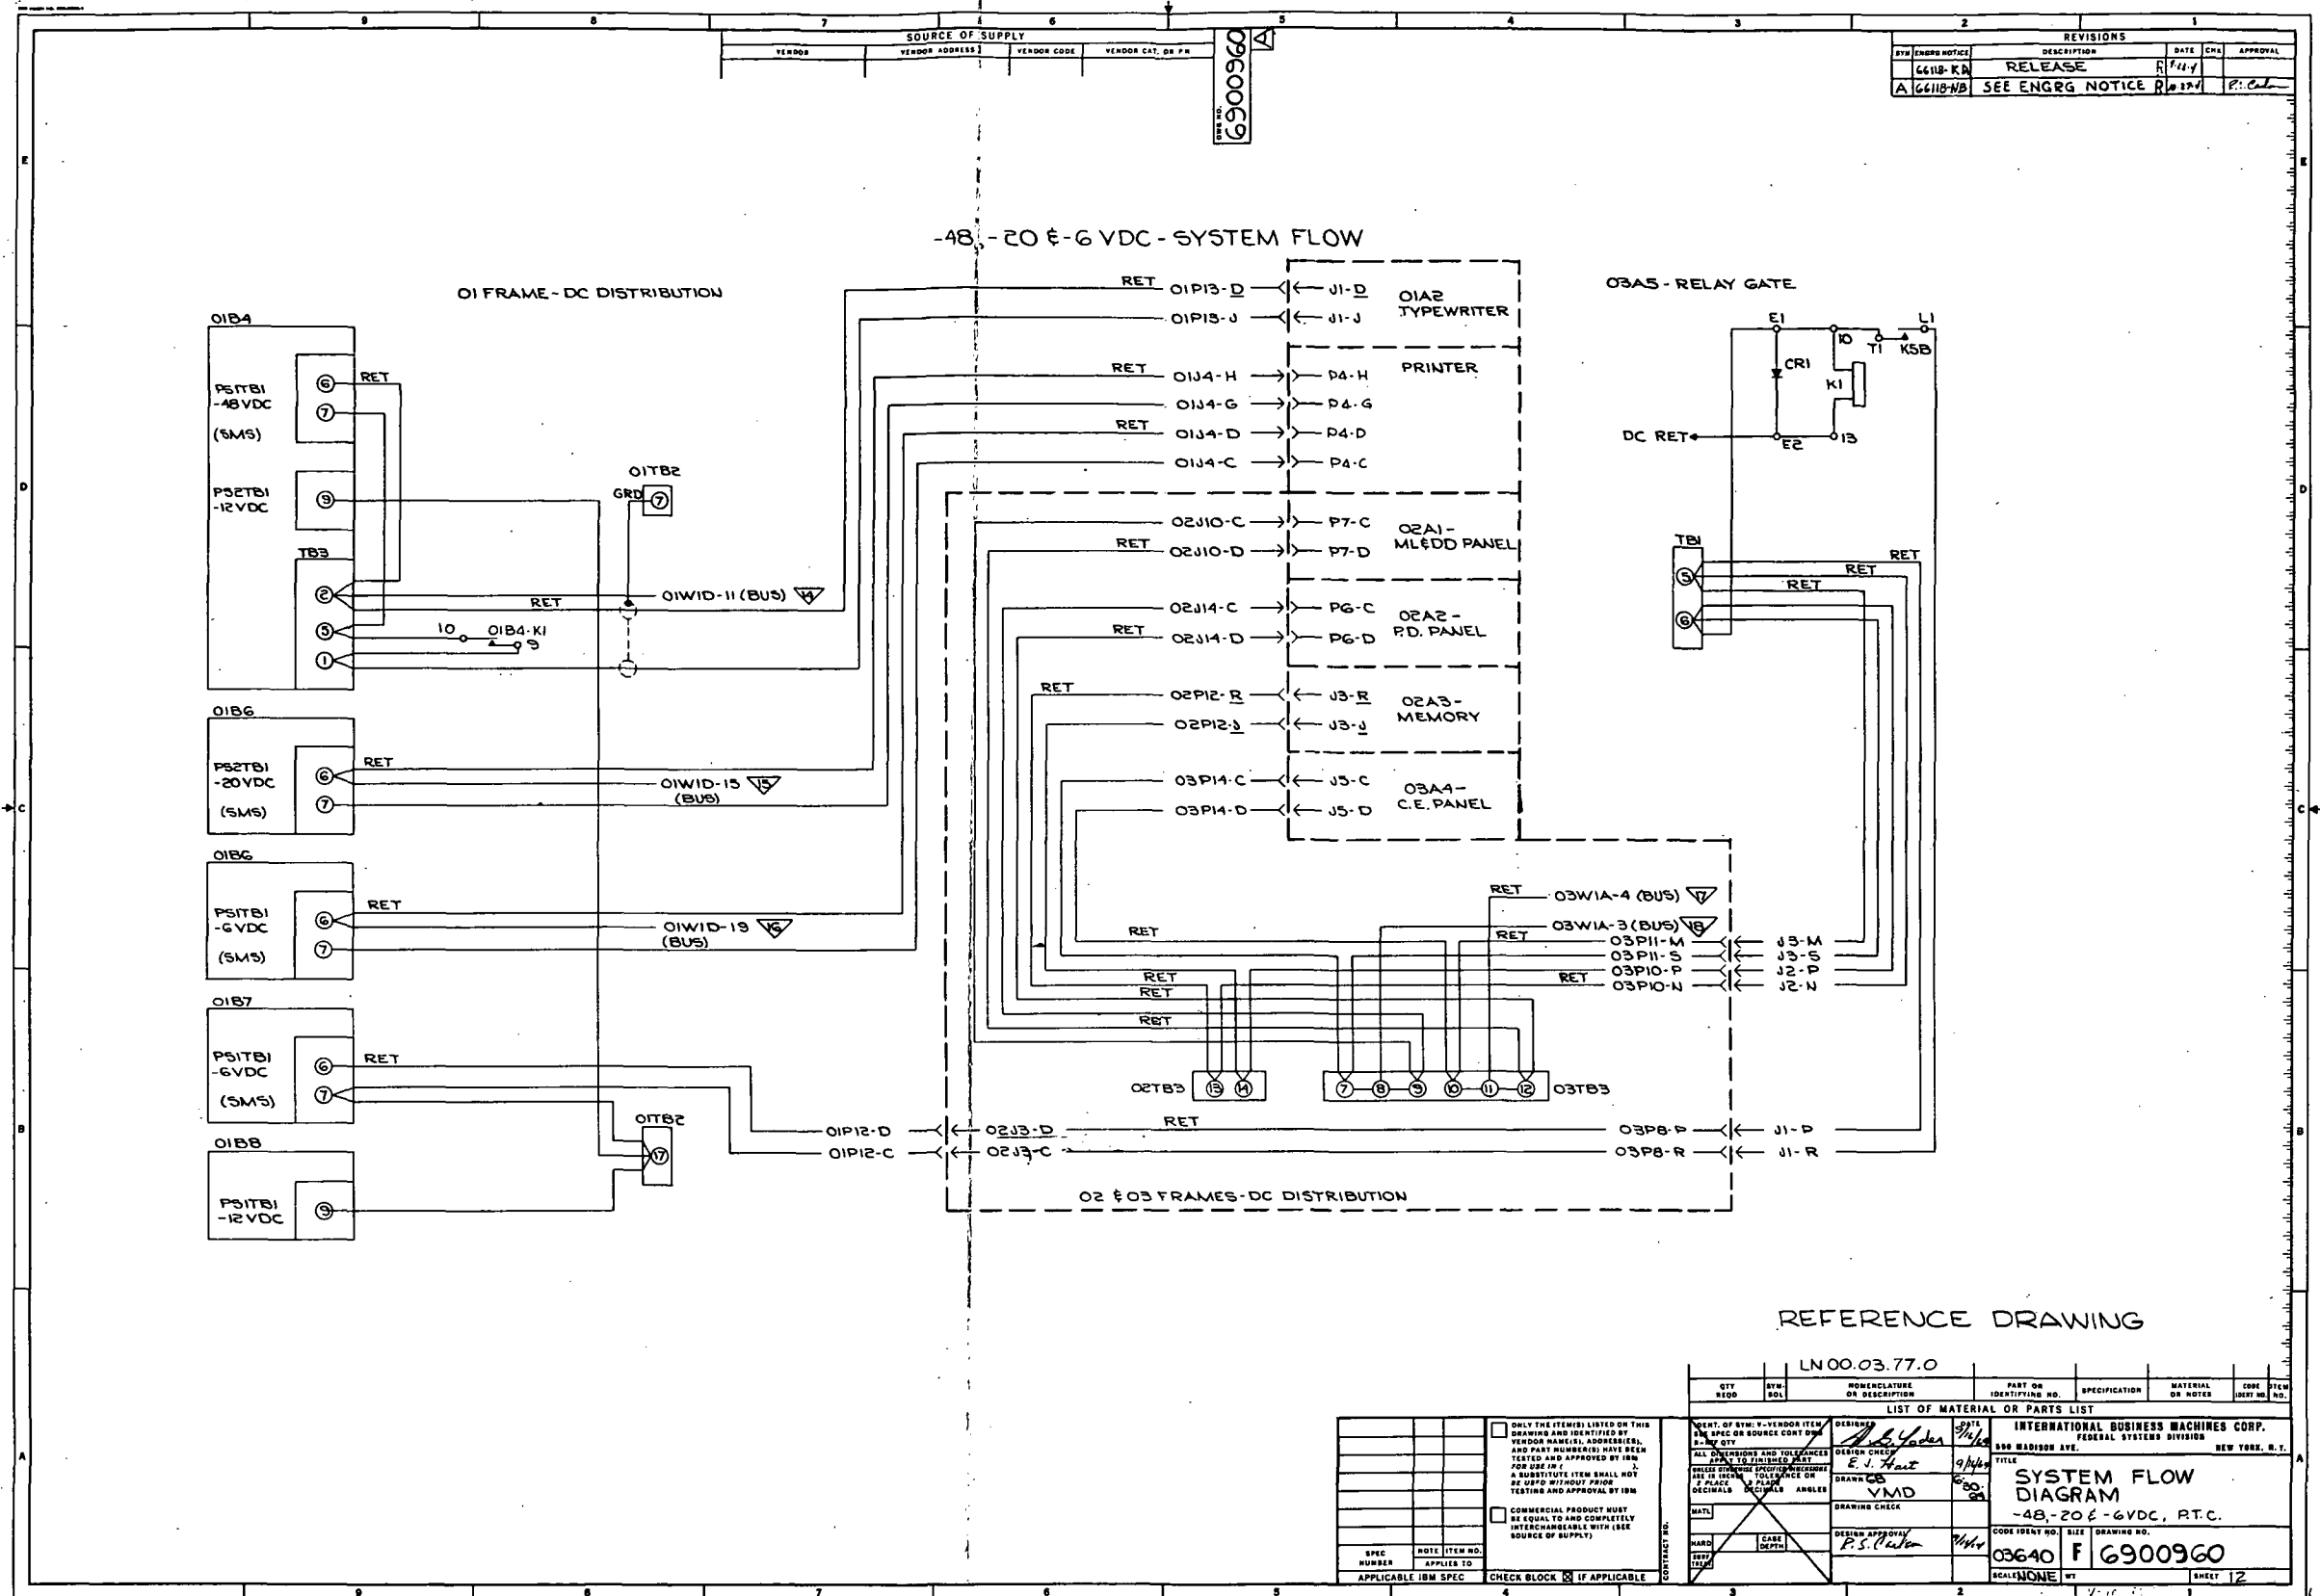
9 8 7 6 5 4 3 2 1

SOURCE OF SUPPLY
VENDOR | VENDOR ADDRESS | VENDOR CODE | VENDOR CAT. OR P/N

6900960 A

REVISIONS
| SYM | ENGRG NOTICE | DESCRIPTION | DATE | CHK | APPROVAL |
|---|---|---|---|---|---|
| | 66118-KA | RELEASE | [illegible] | | |
| A | 66118-NB | SEE ENGRG NOTICE | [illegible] | | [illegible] |

E D C B A

-48, -20 & -6 VDC - SYSTEM FLOW

01 FRAME - DC DISTRIBUTION

01B4
PS1TB1 -48VDC (SMS)
⑥ ⑦ RET
PS2TB1 -12VDC
⑨
TB3
② ⑤ ① RET
01W1D-11 (BUS) 14
10 01B4-K1 9

01TB2 GRD ⑦

01B6
PS2TB1 -20VDC (SMS)
⑥ ⑦ RET
01W1D-15 (BUS) 15

01B6
PS1TB1 -6VDC (SMS)
⑥ ⑦ RET
01W1D-19 (BUS) 16

01B7
PS1TB1 -6VDC (SMS)
⑥ ⑦ RET

01B8
PS1TB1 -12VDC
⑨

01TB2 ⑰

RET 01P13-D J1-D
01P13-J J1-J
01A2 TYPEWRITER
RET 01J4-H P4-H
01J4-G P4-G
RET 01J4-D P4-D
01J4-C P4-C
PRINTER
02J10-C P7-C
RET 02J10-D P7-D
02A1- ML&DD PANEL
02J14-C P6-C
RET 02J14-D P6-D
02A2 - P.D. PANEL
RET 02P12-R J3-R
02P12-J J3-J
02A3- MEMORY
03P14-C J5-C
03P14-D J5-D
03A4- C.E. PANEL

03A5 - RELAY GATE
E1 L1 10 T1 K5B CR1 K1 DC RET E2 13

TB1 ⑤ ⑥ RET RET RET

RET 03W1A-4 (BUS) 17
03W1A-3 (BUS) 18
RET RET 03P11-M J3-M
03P11-S J3-S
RET 03P10-P J2-P
RET 03P10-N J2-N
RET RET
02TB3 ⑬ ⑭
⑦ ⑧ ⑨ ⑩ ⑪ ⑫ 03TB3

01P12-D 02J3-D RET 03P8-P J1-P
01P12-C 02J3-C 03P8-R J1-R

02 & 03 FRAMES - DC DISTRIBUTION

REFERENCE DRAWING

LN 00.03.77.0

| QTY REQD | SYMBOL | NOMENCLATURE OR DESCRIPTION | PART OR IDENTIFYING NO. | SPECIFICATION | MATERIAL OR NOTES | CODE IDENT NO. | ITEM NO. |
|---|---|---|---|---|---|---|---|

LIST OF MATERIAL OR PARTS LIST

ONLY THE ITEM(S) LISTED ON THIS DRAWING AND IDENTIFIED BY VENDOR NAME(S), ADDRESS(ES), AND PART NUMBER(S) HAVE BEEN TESTED AND APPROVED BY IBM FOR USE IN ( ). A SUBSTITUTE ITEM SHALL NOT BE USED WITHOUT PRIOR TESTING AND APPROVAL BY IBM.

COMMERCIAL PRODUCT MUST BE EQUAL TO AND COMPLETELY INTERCHANGEABLE WITH (SEE SOURCE OF SUPPLY)

SPEC NUMBER | NOTE | ITEM NO. APPLIES TO
APPLICABLE IBM SPEC | CHECK BLOCK ☒ IF APPLICABLE
CONTRACT NO.

IDENT. OF SYM: V-VENDOR ITEM, S-SPEC OR SOURCE CONT DWG, R-REF QTY
ALL DIMENSIONS AND TOLERANCES APPLY TO FINISHED PART
UNLESS OTHERWISE SPECIFIED DIMENSIONS ARE IN INCHES TOLERANCE ON 2 PLACE DECIMALS 3 PLACE DECIMALS ANGLES
MATL
HARD
SURF TREAT
CASE DEPTH

DESIGNER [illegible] Yoder DATE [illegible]
DESIGN CHECK E. J. Hart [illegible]
DRAWN CB VMD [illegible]
DRAWING CHECK
DESIGN APPROVAL P. S. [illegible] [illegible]

INTERNATIONAL BUSINESS MACHINES CORP.
FEDERAL SYSTEMS DIVISION
590 MADISON AVE. NEW YORK, N.Y.
TITLE
SYSTEM FLOW DIAGRAM
-48, -20 & -6VDC, R.T.C.
CODE IDENT NO. 03640 SIZE F DRAWING NO. 6900960
SCALE NONE WT SHEET 12